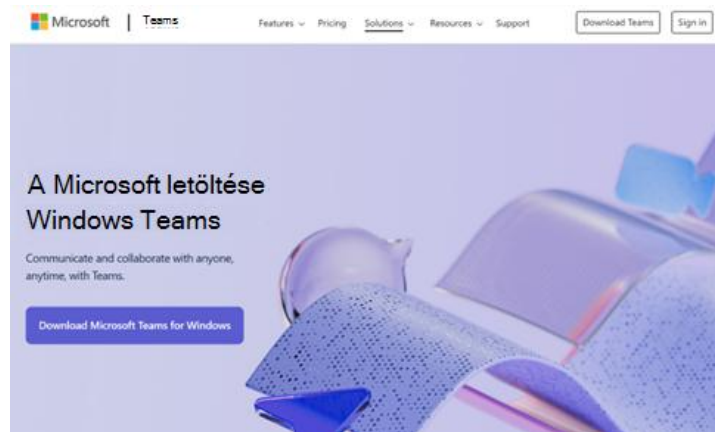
Microsoft | Teams

Features ⌄ Pricing Solutions ⌄ Resources ⌄ Support

Download Teams

Sign in

A Microsoft letöltése Windows Teams

Communicate and collaborate with anyone, anytime, with Teams.

Download Microsoft Teams for Windows